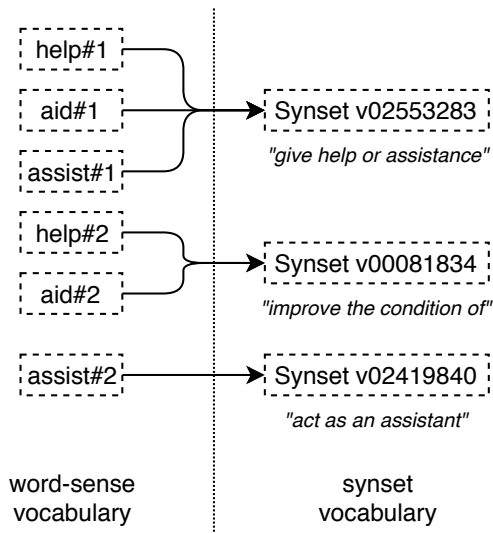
help#1

aid#1

assist#1

Synset v02553283

"give help or assistance"

help#2

aid#2

Synset v00081834

"improve the condition of"

assist#2

Synset v02419840

"act as an assistant"

word-sense vocabulary

synset vocabulary